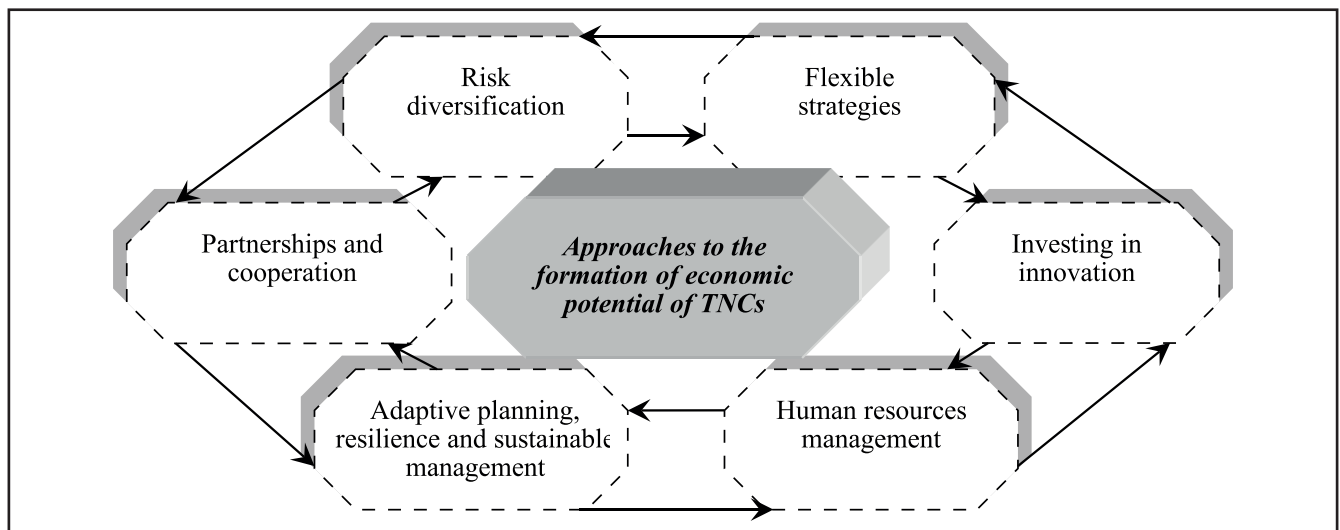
Risk diversification

Flexible strategies

Partnerships and cooperation

*Approaches to the formation of economic potential of TNCs*

Investing in innovation

Adaptive planning, resilience and sustainable management

Human resources management